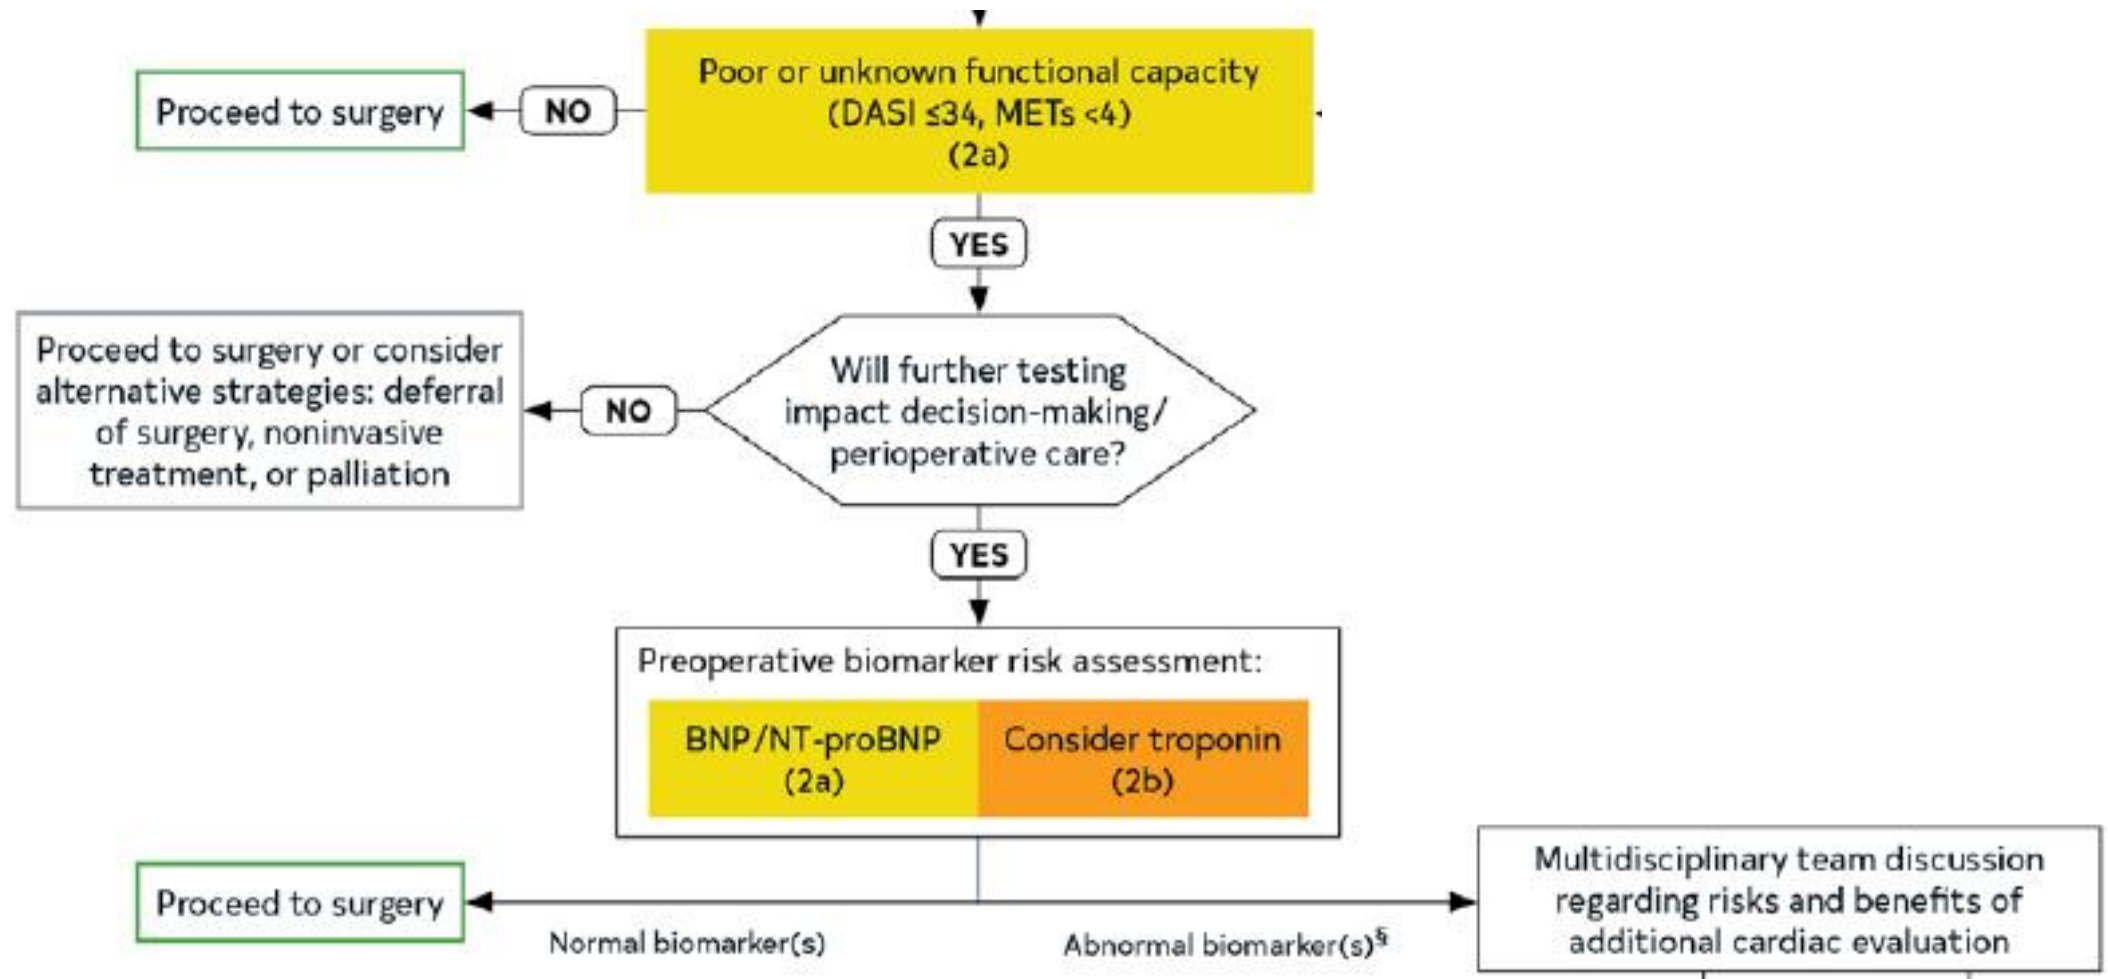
Poor or unknown functional capacity (DASI ≤34, METs <4) (2a)

NO

Proceed to surgery

YES

Will further testing impact decision-making/ perioperative care?

NO

Proceed to surgery or consider alternative strategies: deferral of surgery, noninvasive treatment, or palliation

YES

Preoperative biomarker risk assessment:

| BNP/NT-proBNP (2a) | Consider troponin (2b) |
|---|---|

Proceed to surgery

Normal biomarker(s)

Abnormal biomarker(s)$^{§}$

Multidisciplinary team discussion regarding risks and benefits of additional cardiac evaluation